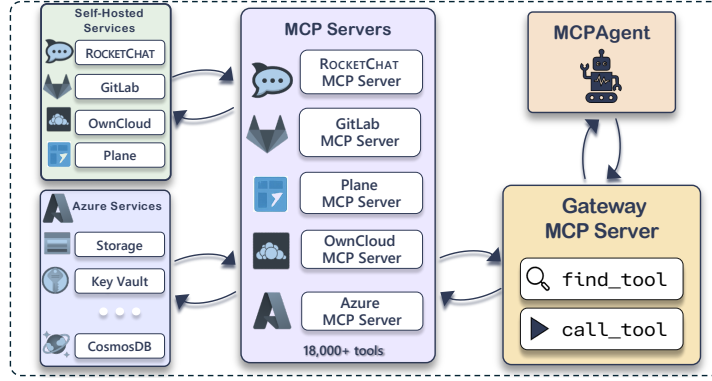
Self-Hosted Services

ROCKETCHAT

GitLab

OwnCloud

Plane

Azure Services

Storage

Key Vault

CosmosDB

MCP Servers

ROCKETCHAT MCP Server

GitLab MCP Server

Plane MCP Server

OwnCloud MCP Server

Azure MCP Server

18,000+ tools

MCPAgent

Gateway MCP Server

find_tool

call_tool